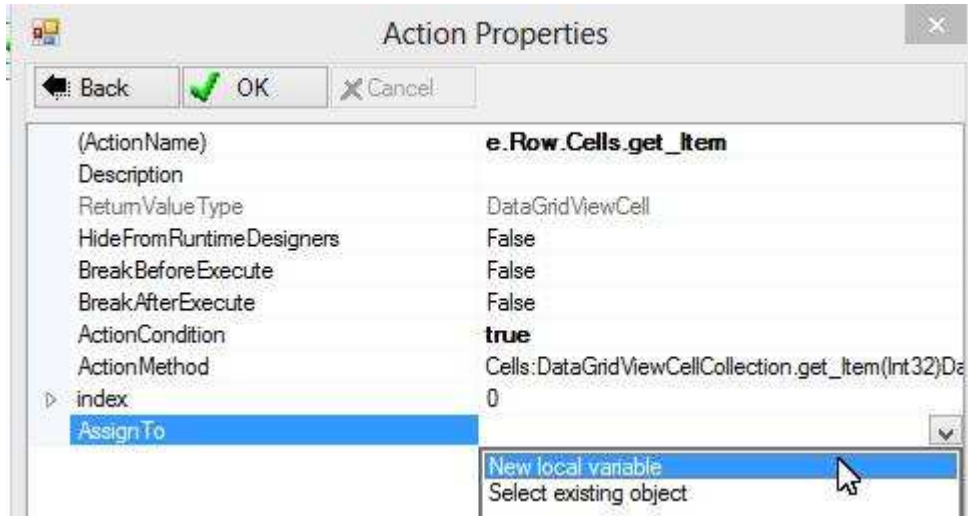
Action Properties

Back OK Cancel

| | |
|---|---|
| (ActionName) | e.Row.Cells.get_Item |
| Description | |
| ReturnValueType | DataGridViewCell |
| HideFromRuntimeDesigners | False |
| BreakBeforeExecute | False |
| BreakAfterExecute | False |
| ActionCondition | true |
| ActionMethod | Cells:DataGridViewCellCollection.get_Item(Int32)Da |
| index | 0 |
| AssignTo | |

New local variable
Select existing object